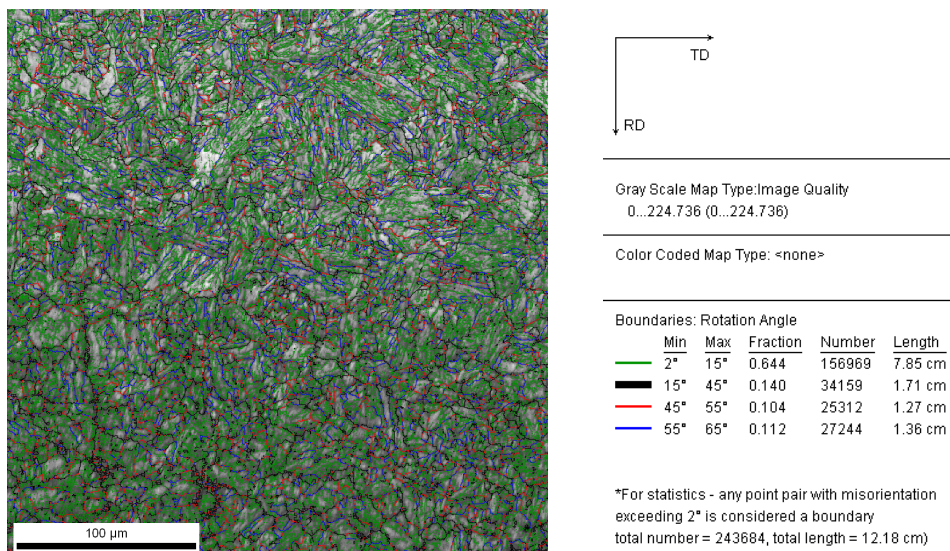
100 µm

TD

RD

Gray Scale Map Type:Image Quality
0...224.736 (0...224.736)

Color Coded Map Type: <none>

Boundaries: Rotation Angle

| | Min | Max | Fraction | Number | Length |
|---|---|---|---|---|---|
| | 2° | 15° | 0.644 | 156969 | 7.85 cm |
| | 15° | 45° | 0.140 | 34159 | 1.71 cm |
| | 45° | 55° | 0.104 | 25312 | 1.27 cm |
| | 55° | 65° | 0.112 | 27244 | 1.36 cm |

*For statistics - any point pair with misorientation exceeding 2° is considered a boundary
total number = 243684, total length = 12.18 cm)